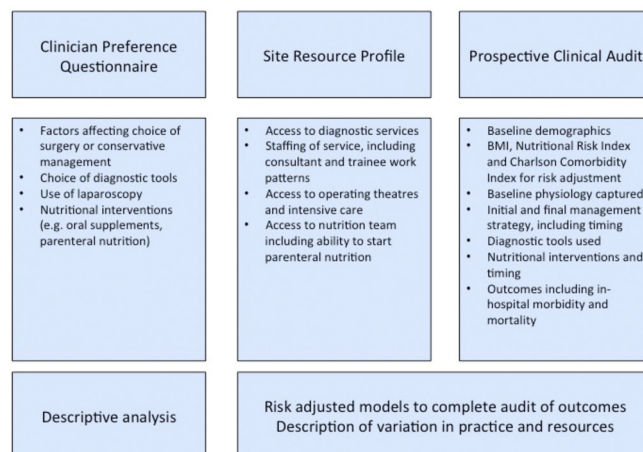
Clinician Preference Questionnaire

Site Resource Profile

Prospective Clinical Audit

- Factors affecting choice of surgery or conservative management
- Choice of diagnostic tools
- Use of laparoscopy
- Nutritional interventions (e.g. oral supplements, parenteral nutrition)

- Access to diagnostic services
- Staffing of service, including consultant and trainee work patterns
- Access to operating theatres and intensive care
- Access to nutrition team including ability to start parenteral nutrition

- Baseline demographics
- BMI, Nutritional Risk Index and Charlson Comorbidity Index for risk adjustment
- Baseline physiology captured
- Initial and final management strategy, including timing
- Diagnostic tools used
- Nutritional interventions and timing
- Outcomes including in-hospital morbidity and mortality

Descriptive analysis

Risk adjusted models to complete audit of outcomes
Description of variation in practice and resources